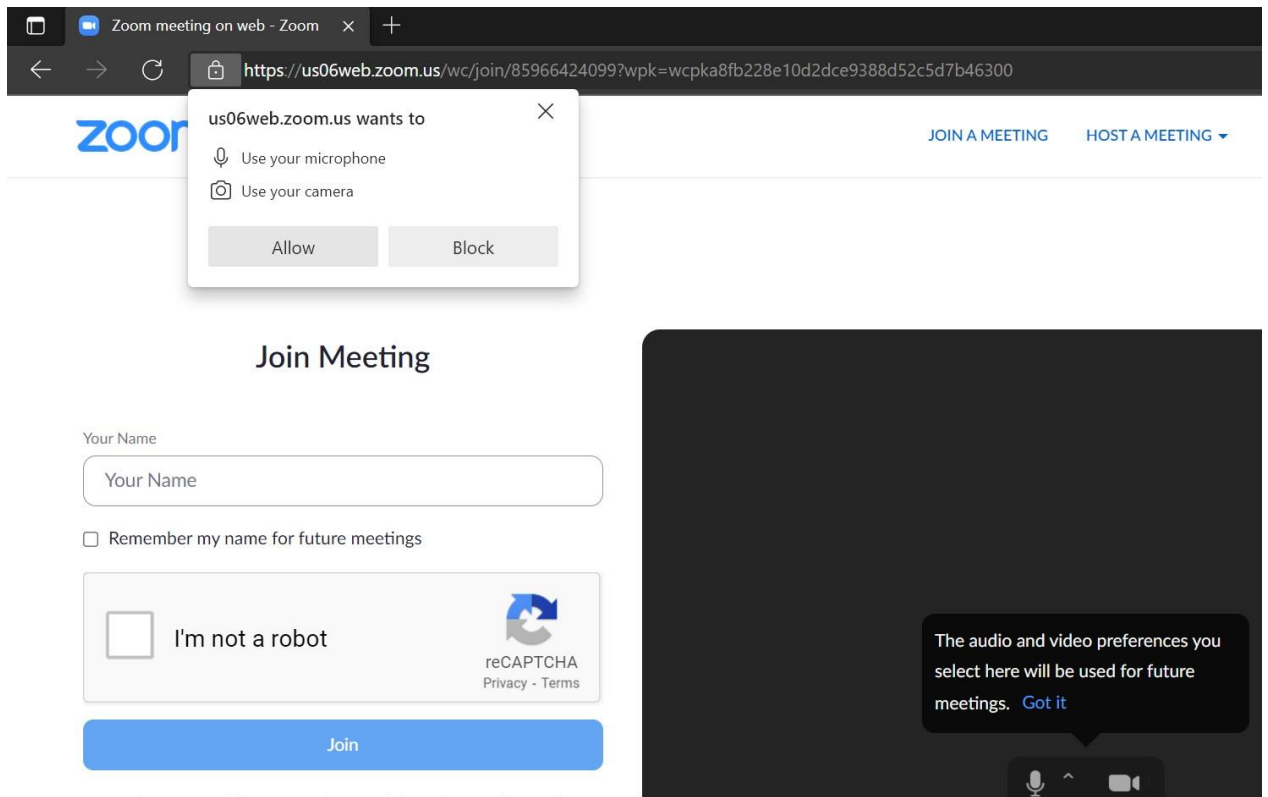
Zoom meeting on web - Zoom

https://us06web.zoom.us/wc/join/85966424099?wpk=wcpka8fb228e10d2dce9388d52c5d7b46300

zoo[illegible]

us06web.zoom.us wants to

Use your microphone

Use your camera

Allow

Block

JOIN A MEETING

HOST A MEETING

Join Meeting

Your Name

Your Name

Remember my name for future meetings

I'm not a robot

reCAPTCHA

Privacy - Terms

Join

The audio and video preferences you select here will be used for future meetings. Got it